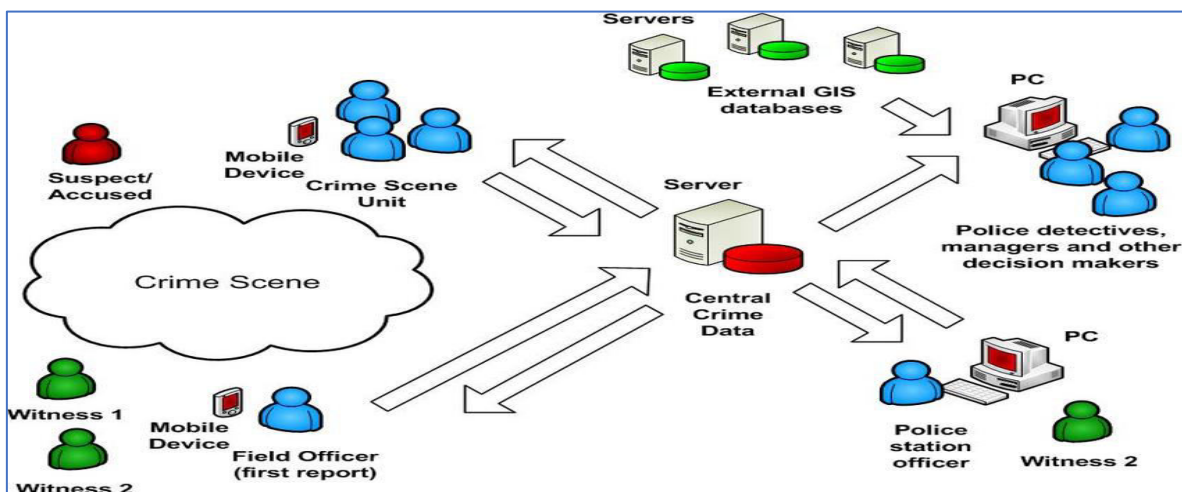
Servers

External GIS databases

PC

Mobile Device

Crime Scene Unit

Suspect/ Accused

Server

Police detectives, managers and other decision makers

Crime Scene

Central Crime Data

PC

Witness 1

Mobile Device

Field Officer (first report)

Police station officer

Witness 2

Witness 2